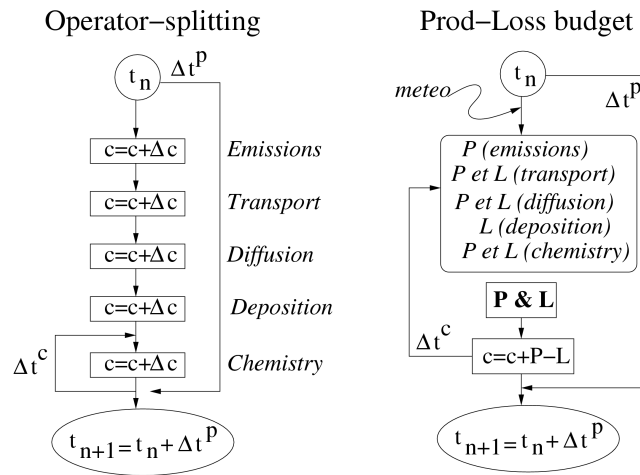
Operator−splitting

$t_n$

$\Delta t^p$

$c=c+\Delta c$ *Emissions*

$c=c+\Delta c$ *Transport*

$c=c+\Delta c$ *Diffusion*

$c=c+\Delta c$ *Deposition*

$\Delta t^c$

$c=c+\Delta c$ *Chemistry*

$t_{n+1}=t_n+\Delta t^p$

Prod−Loss budget

*meteo*

$t_n$

$\Delta t^p$

*P (emissions)*
*P et L (transport)*
*P et L (diffusion)*
*L (deposition)*
*P et L (chemistry)*

**P & L**

$\Delta t^c$

$c=c+P-L$

$t_{n+1}=t_n+\Delta t^p$